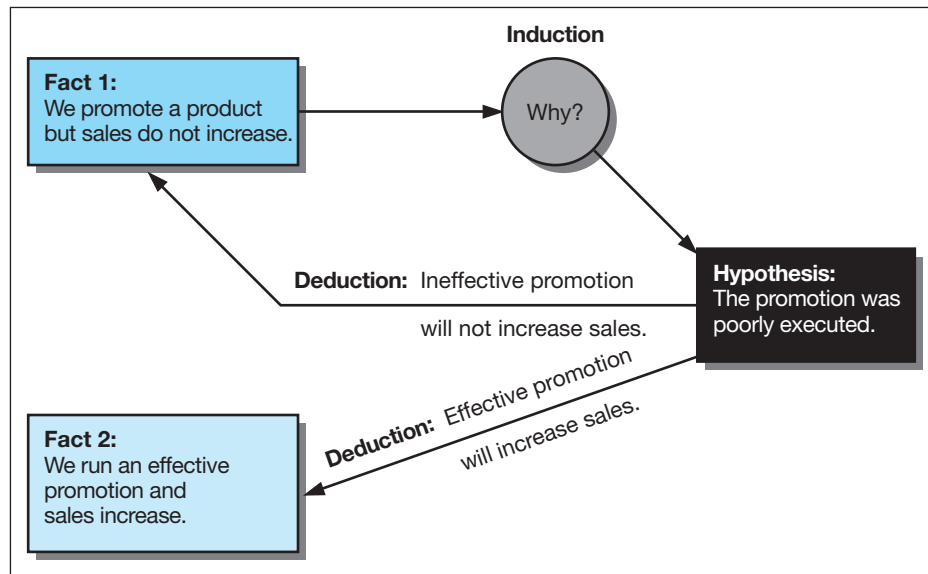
Induction

Fact 1:
We promote a product but sales do not increase.

Why?

Deduction: Ineffective promotion will not increase sales.

Hypothesis:
The promotion was poorly executed.

Deduction: Effective promotion will increase sales.

Fact 2:
We run an effective promotion and sales increase.